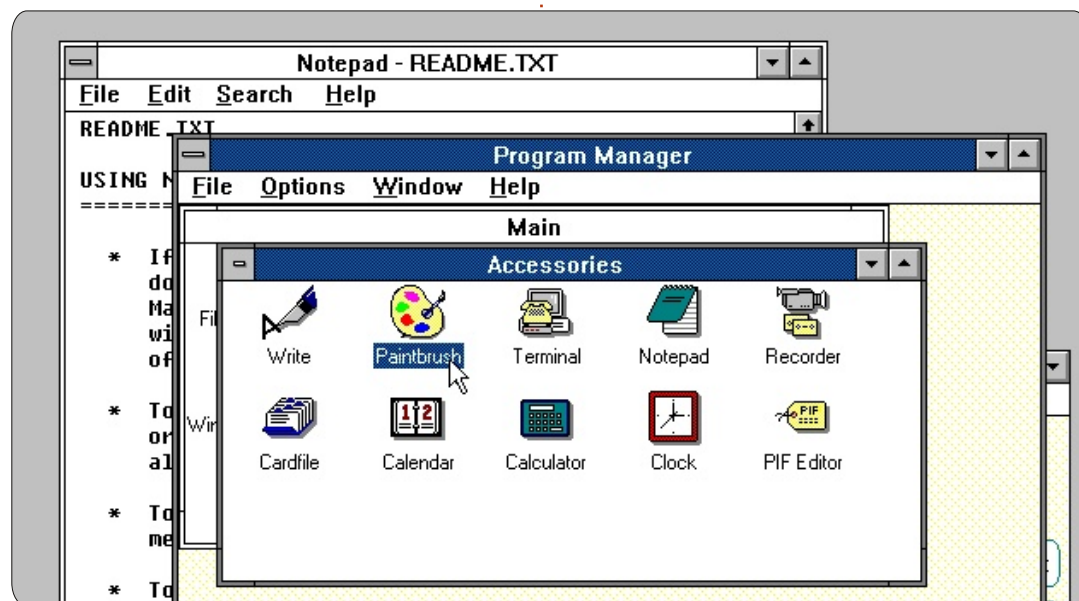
Notepad - README.TXT

File Edit Search Help

README.TXT

USING N
=======

* If
do
Ma
wi
of

* To
or
al

* To
me

* To

Program Manager

File Options Window Help

Main

Fi

Wir

Accessories

Write Paintbrush Terminal Notepad Recorder

Cardfile Calendar Calculator Clock PIF Editor

1 2

PIF